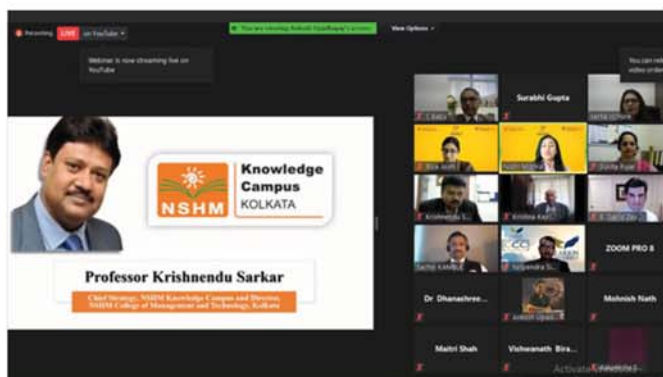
Recording LIVE on YouTube

You are viewing Ankush Upadhyay's screen View Options

Webinar is now streaming live on YouTube

You can ret video or le

NSHM Knowledge Campus KOLKATA

Professor Krishnendu Sarkar

Chief Strategy, NSHM Knowledge Campus and Director, NSHM College of Management and Technology, Kolkata

Surabhi Gupta

Krishnendu S

Sachin KAMBLE

ZOOM PRO 8

Dr Dhanashree...

Mohnish Nath

Maitri Shah

Vishwanath Bira...

Activate